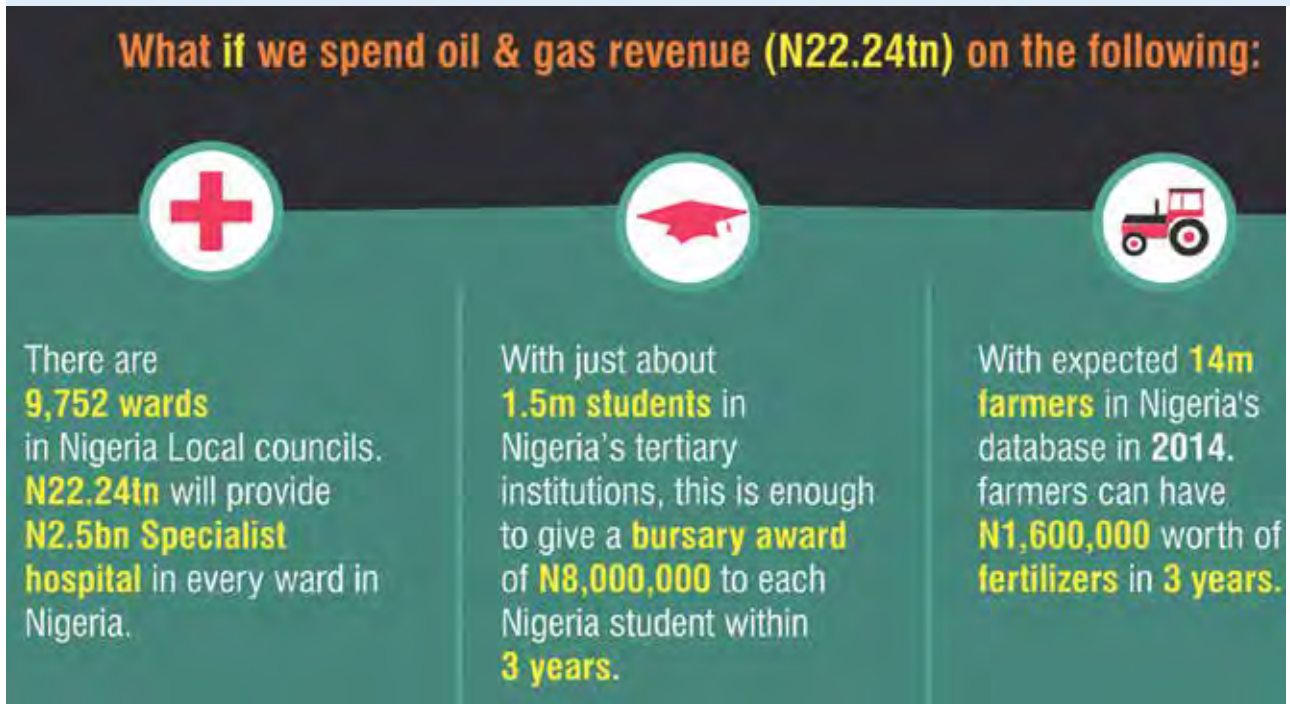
What if we spend oil & gas revenue (N22.24tn) on the following:

There are 9,752 wards in Nigeria Local councils. N22.24tn will provide N2.5bn Specialist hospital in every ward in Nigeria.

With just about 1.5m students in Nigeria's tertiary institutions, this is enough to give a bursary award of N8,000,000 to each Nigeria student within 3 years.

With expected 14m farmers in Nigeria's database in 2014. farmers can have N1,600,000 worth of fertilizers in 3 years.